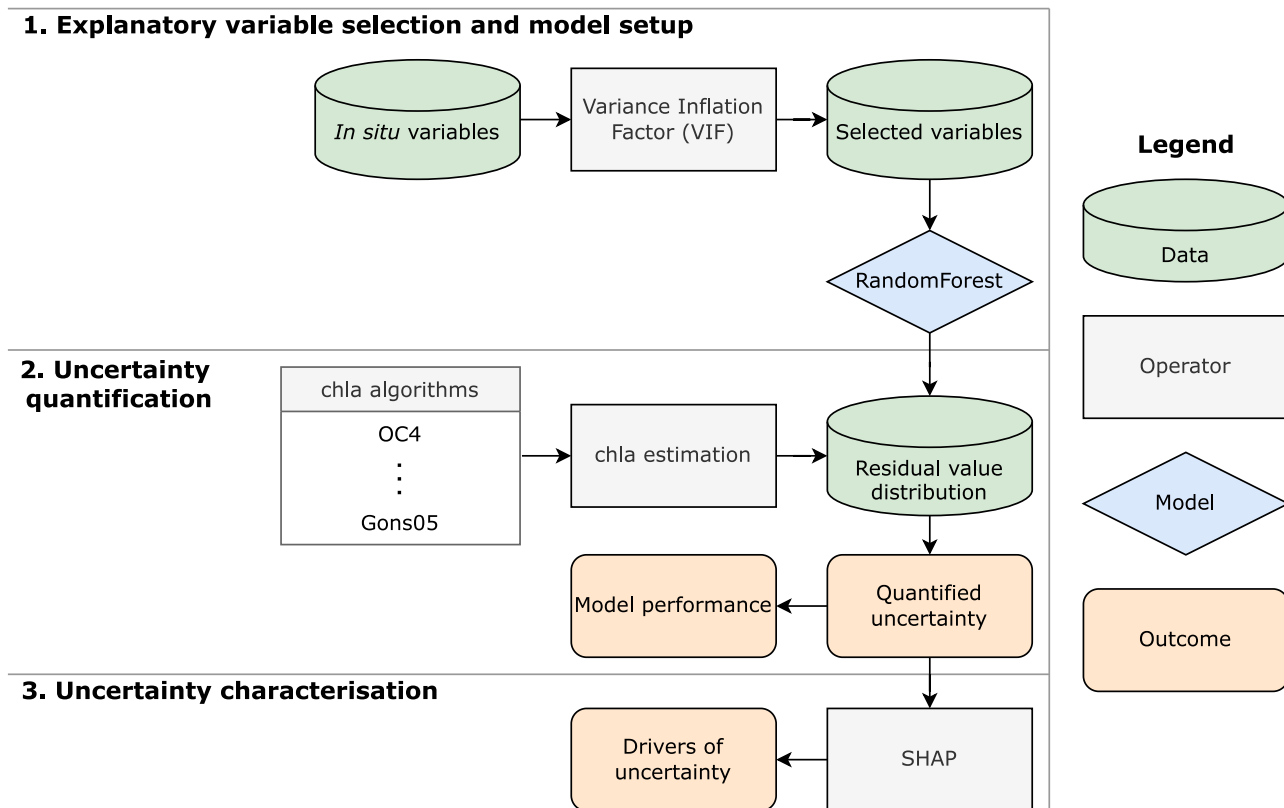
1. Explanatory variable selection and model setup

In situ variables

Variance Inflation Factor (VIF)

Selected variables

RandomForest

2. Uncertainty quantification

chla algorithms

OC4

⋮

Gons05

chla estimation

Residual value distribution

Model performance

Quantified uncertainty

3. Uncertainty characterisation

Drivers of uncertainty

SHAP

Legend

Data

Operator

Model

Outcome